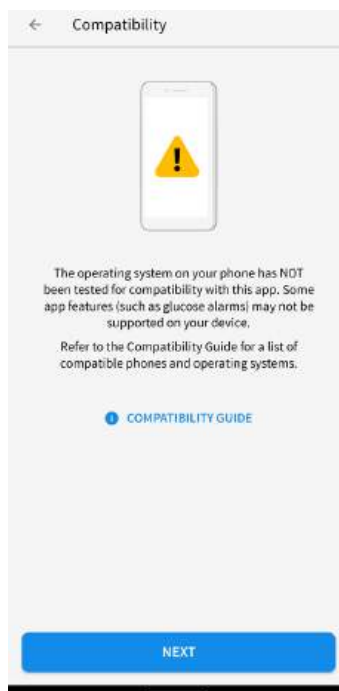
← Compatibility

!

The operating system on your phone has NOT been tested for compatibility with this app. Some app features (such as glucose alarms) may not be supported on your device.

Refer to the Compatibility Guide for a list of compatible phones and operating systems.

COMPATIBILITY GUIDE

NEXT